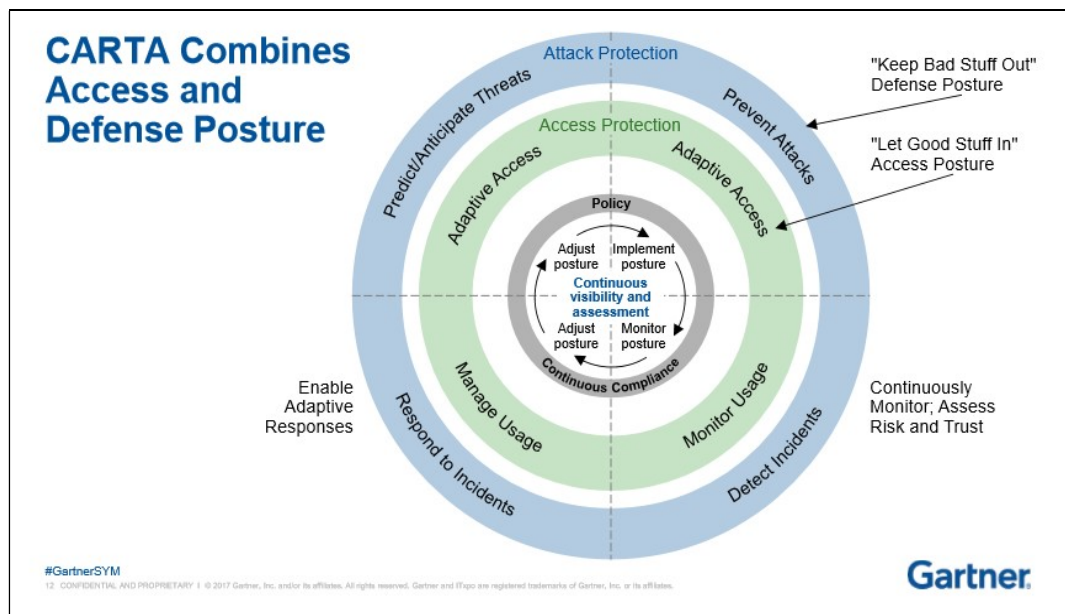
CARTA Combines Access and Defense Posture

Attack Protection

Predict/Anticipate Threats

Prevent Attacks

"Keep Bad Stuff Out" Defense Posture

"Let Good Stuff In" Access Posture

Access Protection

Adaptive Access

Adaptive Access

Policy

Adjust posture

Implement posture

Continuous visibility and assessment

Adjust posture

Monitor posture

Continuous Compliance

Manage Usage

Monitor Usage

Enable Adaptive Responses

Respond to Incidents

Detect Incidents

Continuously Monitor; Assess Risk and Trust

#GartnerSYM

12 CONFIDENTIAL AND PROPRIETARY | © 2017 Gartner, Inc. and/or its affiliates. All rights reserved. Gartner and ITxpo are registered trademarks of Gartner, Inc. or its affiliates.

Gartner.